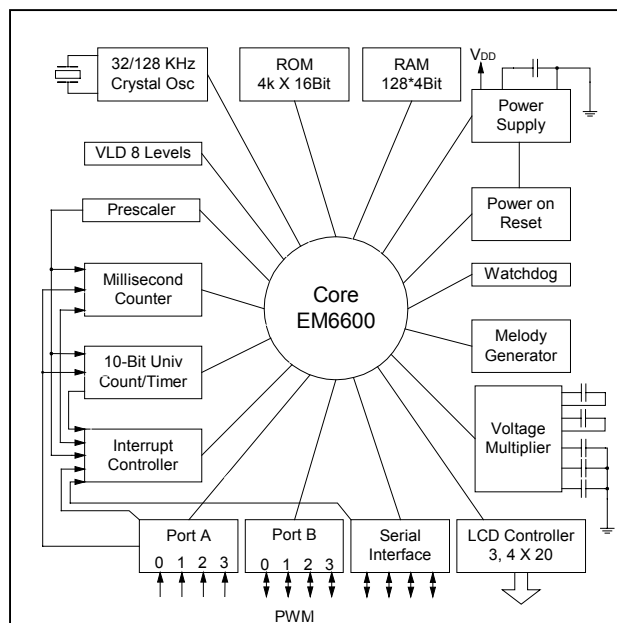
32/128 KHz Crystal Osc

ROM 4k X 16Bit

RAM 128*4Bit

$V_{DD}$

Power Supply

VLD 8 Levels

Prescaler

Power on Reset

Millisecond Counter

Core EM6600

Watchdog

Melody Generator

10-Bit Univ Count/Timer

Voltage Multiplier

Interrupt Controller

Port A
0 1 2 3

Port B
0 1 2 3

Serial Interface

LCD Controller 3, 4 X 20

PWM